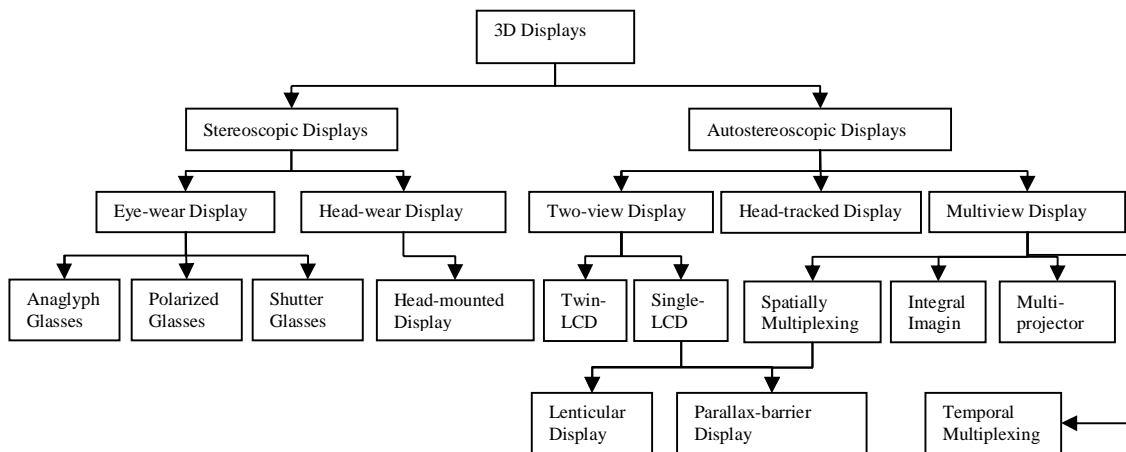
3D Displays

Stereoscopic Displays

Autostereoscopic Displays

Eye-wear Display

Head-wear Display

Two-view Display

Head-tracked Display

Multiview Display

Anaglyph Glasses

Polarized Glasses

Shutter Glasses

Head-mounted Display

Twin-LCD

Single-LCD

Spatially Multiplexing

Integral Imagin

Multi-projector

Lenticular Display

Parallax-barrier Display

Temporal Multiplexing